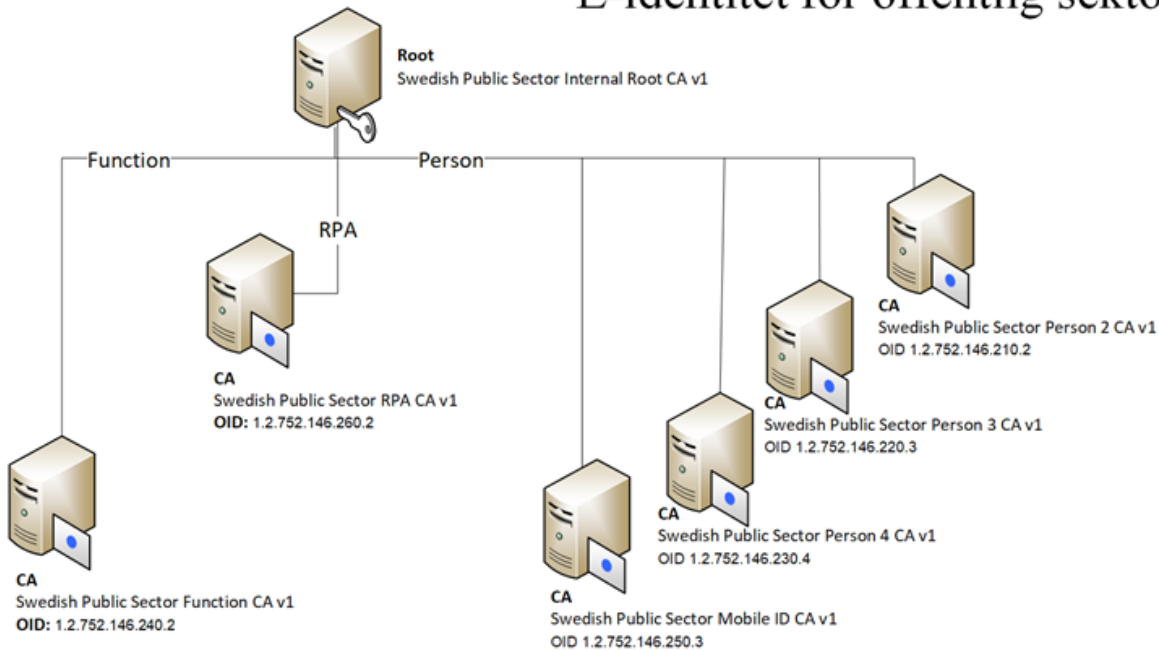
E-identitet för offentlig sekto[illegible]

Root
Swedish Public Sector Internal Root CA v1

Function

Person

RPA

CA
Swedish Public Sector RPA CA v1
OID: 1.2.752.146.260.2

CA
Swedish Public Sector Person 2 CA v1
OID 1.2.752.146.210.2

CA
Swedish Public Sector Person 3 CA v1
OID 1.2.752.146.220.3

CA
Swedish Public Sector Person 4 CA v1
OID 1.2.752.146.230.4

CA
Swedish Public Sector Function CA v1
OID: 1.2.752.146.240.2

CA
Swedish Public Sector Mobile ID CA v1
OID 1.2.752.146.250.3